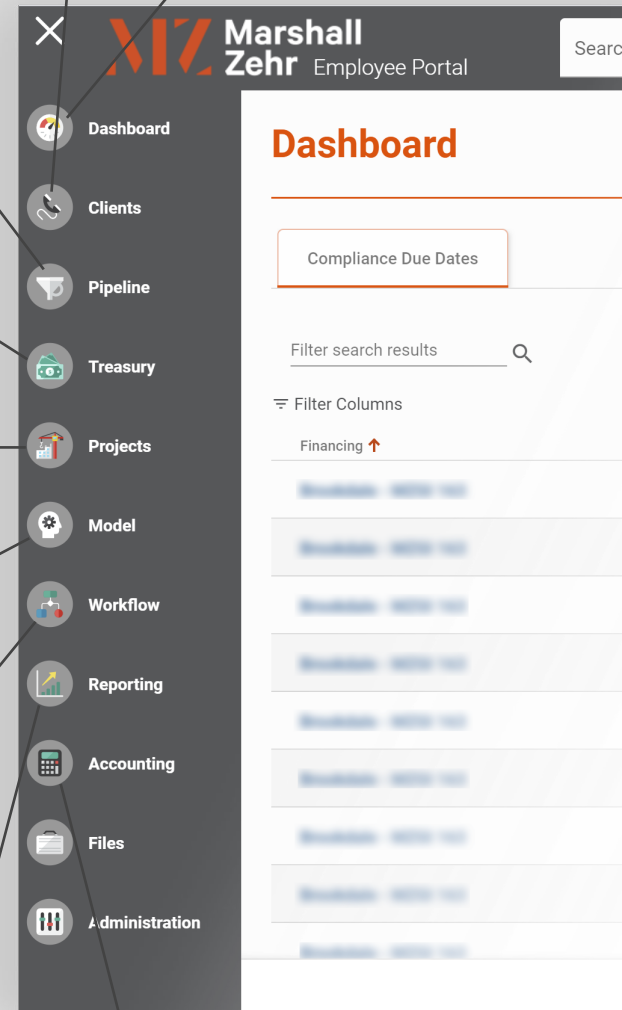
MZ Marshall Zehr Employee Portal

Searc

Dashboard
Clients
Pipeline
Treasury
Projects
Model
Workflow
Reporting
Accounting
Files
Administration

Dashboard

Compliance Due Dates

Filter search results

Filter Columns

Financing ↑

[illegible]
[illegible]
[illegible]
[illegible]
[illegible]
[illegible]
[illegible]
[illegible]
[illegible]